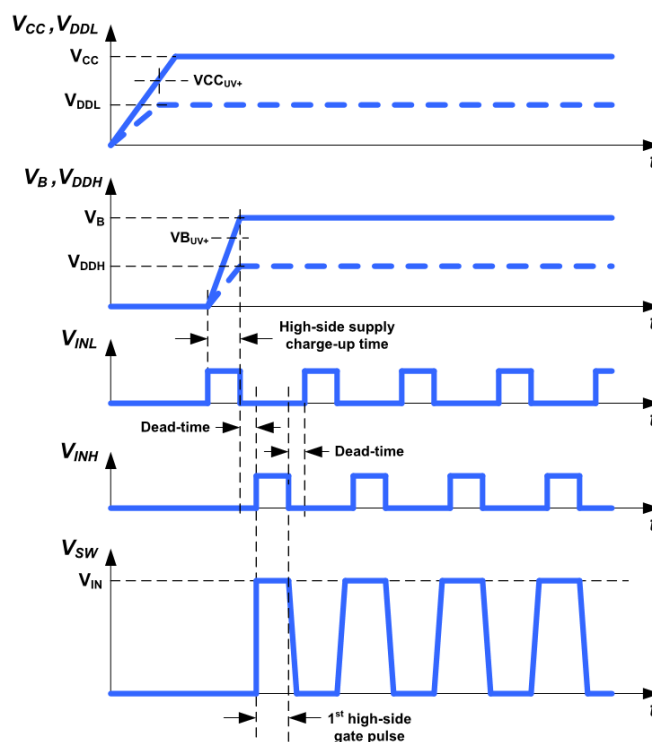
$V_{CC}, V_{DDL}$

$V_{CC}$

$VCC_{UV+}$

$V_{DDL}$

t

$V_B, V_{DDH}$

$V_B$

$VB_{UV+}$

$V_{DDH}$

t

High-side supply charge-up time

$V_{INL}$

t

Dead-time

Dead-time

$V_{INH}$

t

$V_{SW}$

$V_{IN}$

t

1st high-side gate pulse